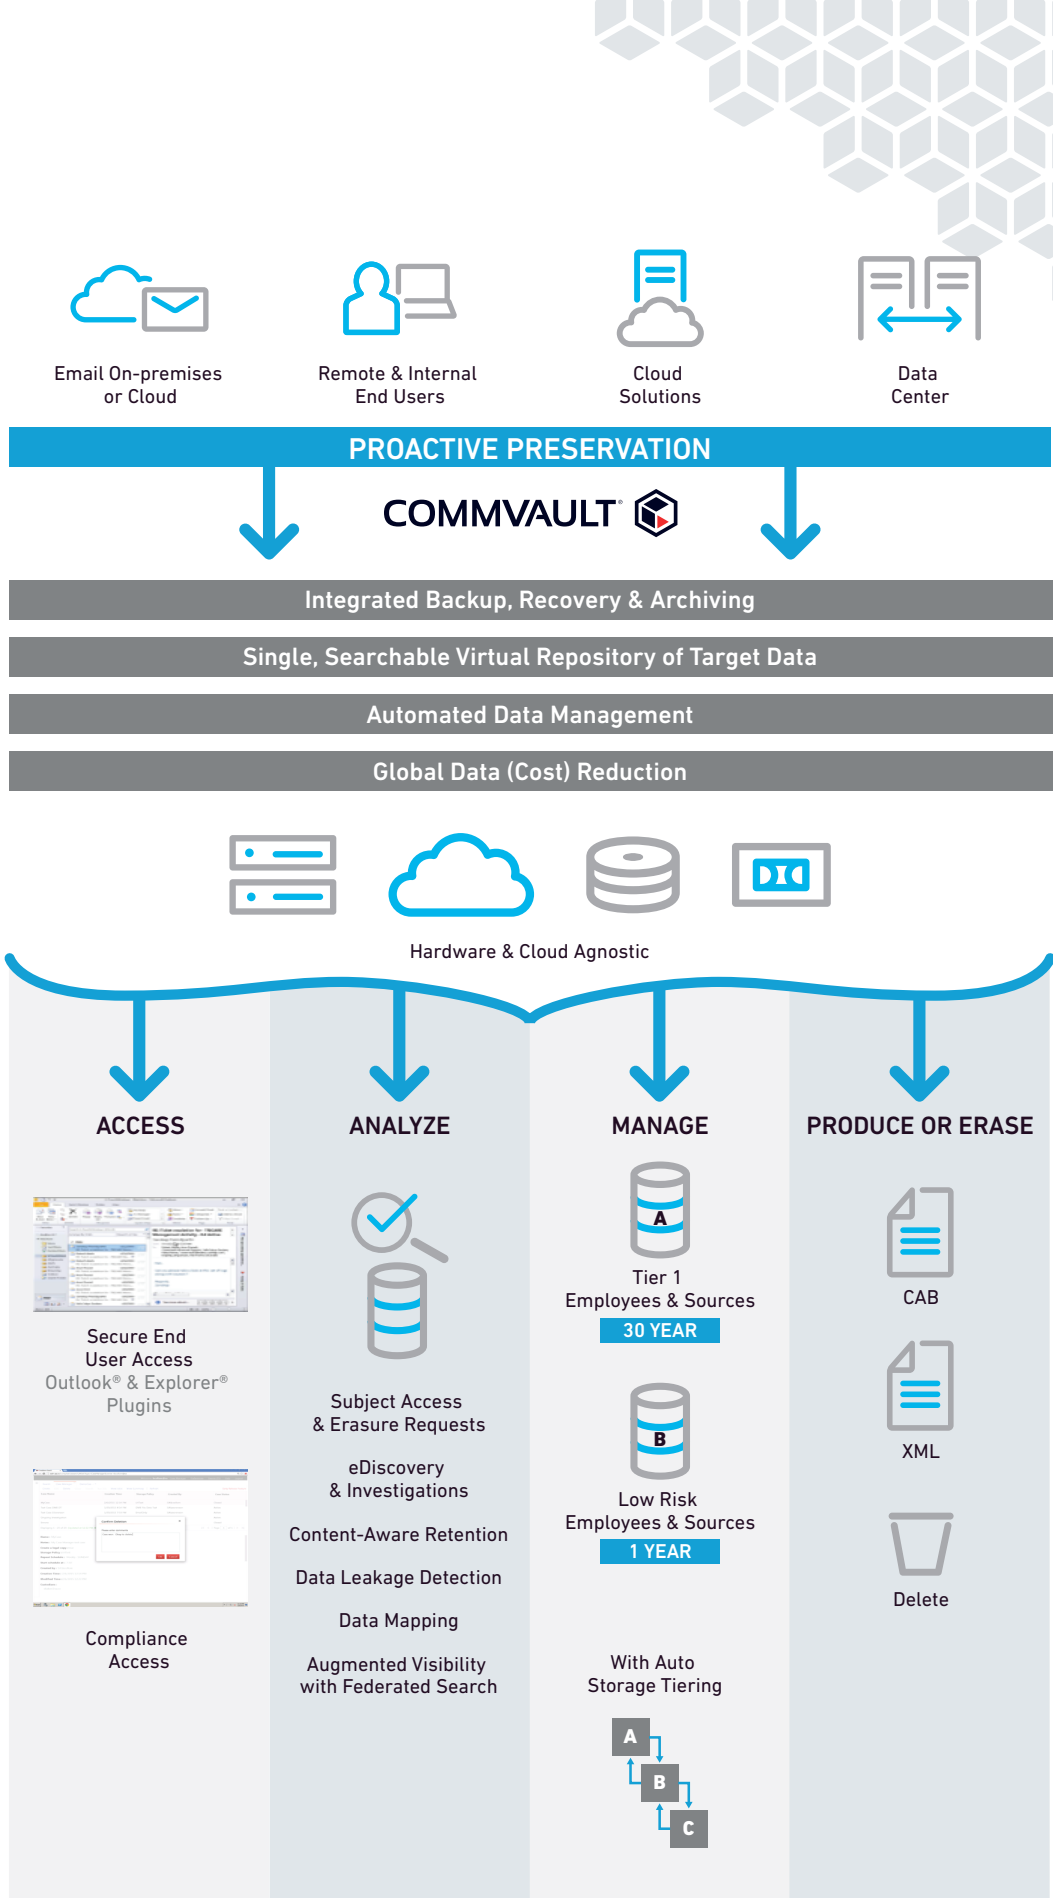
Email On-premises or Cloud

Remote & Internal End Users

Cloud Solutions

Data Center

PROACTIVE PRESERVATION

COMMVAULT

Integrated Backup, Recovery & Archiving

Single, Searchable Virtual Repository of Target Data

Automated Data Management

Global Data (Cost) Reduction

Hardware & Cloud Agnostic

ACCESS

Secure End User Access
Outlook® & Explorer® Plugins

Compliance Access

ANALYZE

Subject Access & Erasure Requests

eDiscovery & Investigations

Content-Aware Retention

Data Leakage Detection

Data Mapping

Augmented Visibility with Federated Search

MANAGE

A

Tier 1 Employees & Sources

30 YEAR

B

Low Risk Employees & Sources

1 YEAR

With Auto Storage Tiering

A

B

C

PRODUCE OR ERASE

CAB

XML

Delete